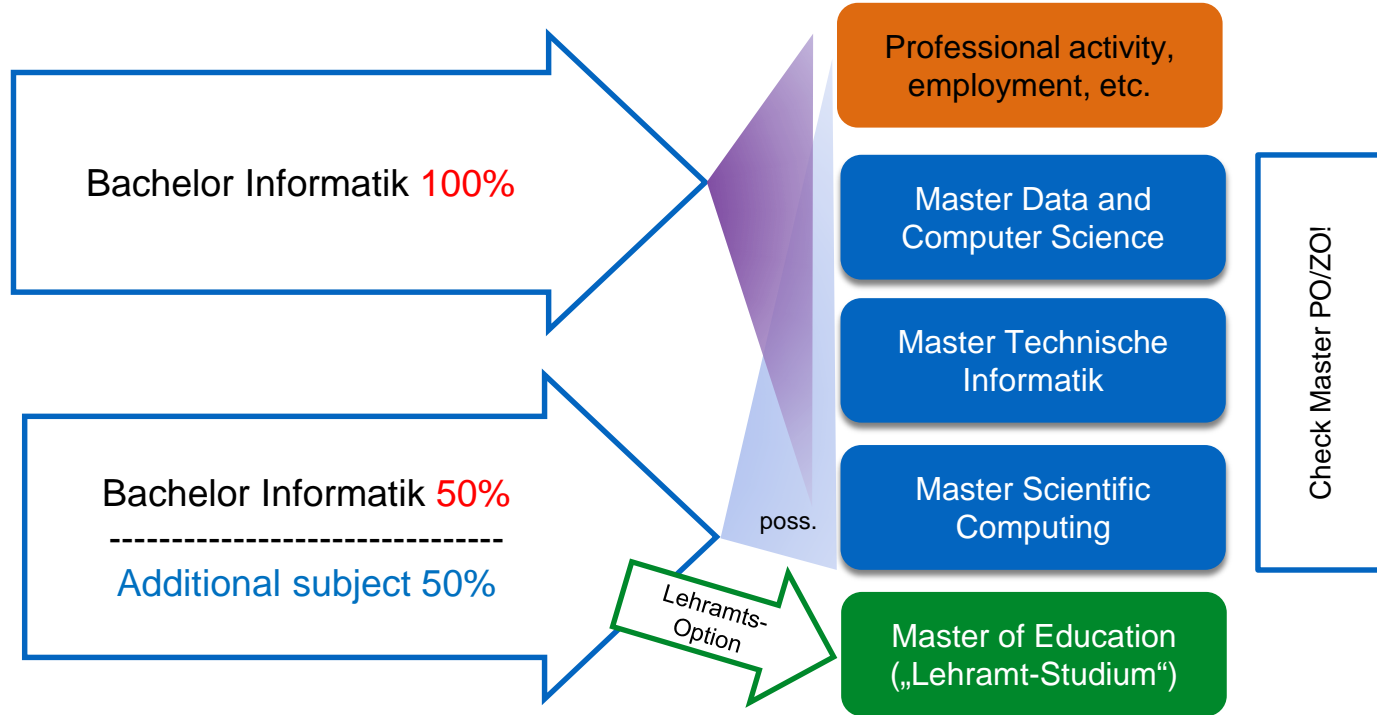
Bachelor Informatik 100%

Bachelor Informatik 50%
--------------------------------
Additional subject 50%

Professional activity, employment, etc.

Master Data and Computer Science

Master Technische Informatik

Master Scientific Computing

poss.

Lehramts-Option

Master of Education („Lehramt-Studium“)

Check Master PO/ZO!